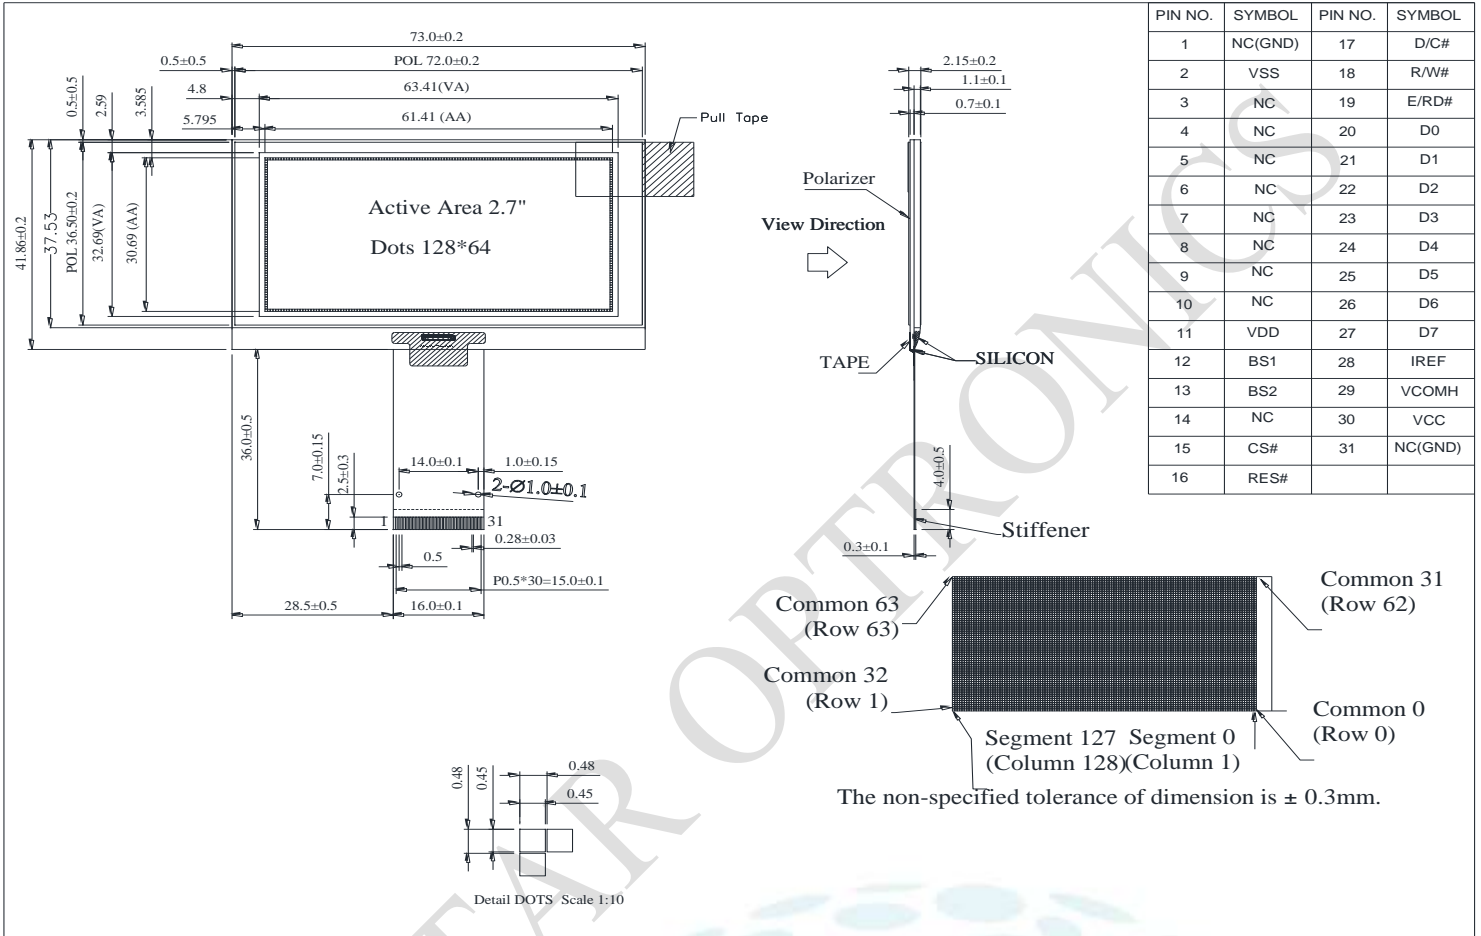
73.0±0.2
0.5±0.5
POL 72.0±0.2
4.8
63.41(VA)
5.795
61.41 (AA)
0.5±0.5
2.59
3.585
Pull Tape
41.86±0.2
37.53
POL 36.50±0.2
32.69(VA)
30.69 (AA)
Active Area 2.7"
Dots 128*64
36.0±0.5
7.0±0.15
2.5±0.3
14.0±0.1
1.0±0.15
2-Ø1.0±0.1
1
31
0.28±0.03
0.5
P0.5*30=15.0±0.1
28.5±0.5
16.0±0.1

2.15±0.2
1.1±0.1
0.7±0.1
Polarizer
View Direction
TAPE
SILICON
4.0±0.5
Stiffener
0.3±0.1

| PIN NO. | SYMBOL | PIN NO. | SYMBOL |
|---|---|---|---|
| 1 | NC(GND) | 17 | D/C# |
| 2 | VSS | 18 | R/W# |
| 3 | NC | 19 | E/RD# |
| 4 | NC | 20 | D0 |
| 5 | NC | 21 | D1 |
| 6 | NC | 22 | D2 |
| 7 | NC | 23 | D3 |
| 8 | NC | 24 | D4 |
| 9 | NC | 25 | D5 |
| 10 | NC | 26 | D6 |
| 11 | VDD | 27 | D7 |
| 12 | BS1 | 28 | IREF |
| 13 | BS2 | 29 | VCOMH |
| 14 | NC | 30 | VCC |
| 15 | CS# | 31 | NC(GND) |
| 16 | RES# | | |

Common 31
(Row 62)
Common 63
(Row 63)
Common 32
(Row 1)
Common 0
(Row 0)
Segment 127 Segment 0
(Column 128)(Column 1)
The non-specified tolerance of dimension is ± 0.3mm.

0.48
0.45
0.48
0.45
Detail DOTS Scale 1:10

STAR OPTRONICS